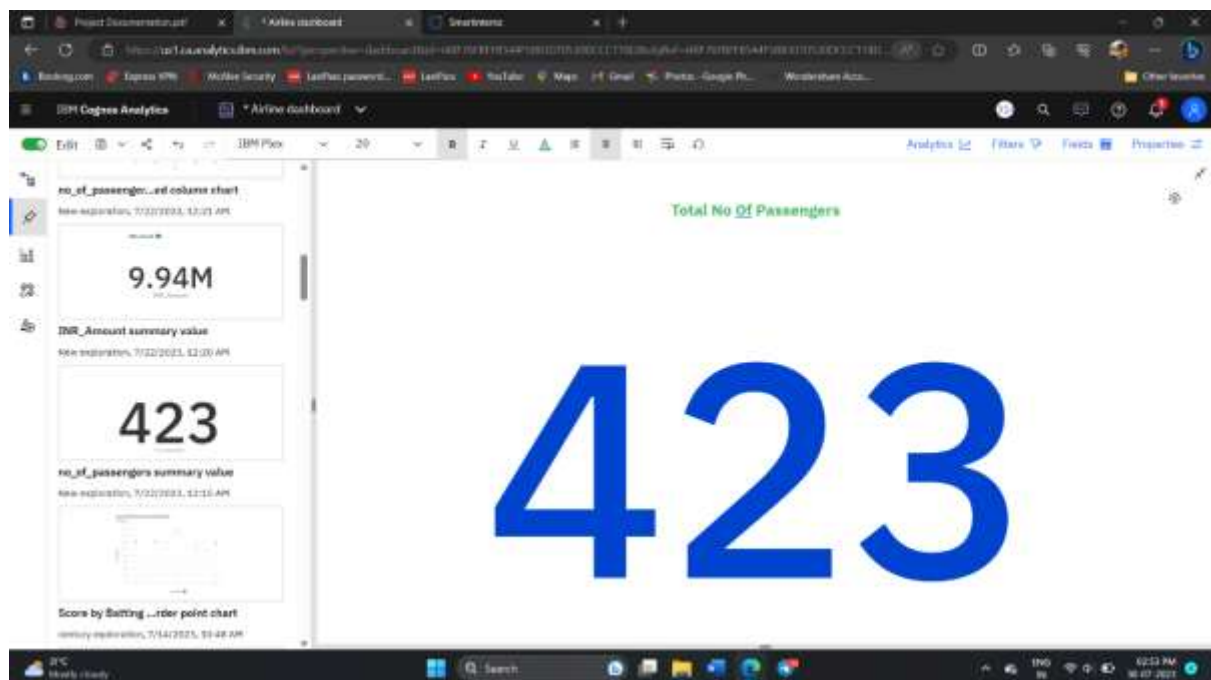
Project Documentation.pdf
* Airline dashboard
Smartinternz

https://us1.ca.analytics.ibm.com/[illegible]

Booking.com Express VPN McAfee Security LastPass password... LastPass YouTube Maps Gmail Photos - Google Ph... Wondershare Acco... Other favorites

IBM Cognos Analytics
* Airline dashboard

Edit IBM Plex 20 B I U A Analytics Filters Fields Properties

no_of_passenger...ed column chart
New exploration, 7/22/2023, 12:21 AM

9.94M

INR_Amount summary value
New exploration, 7/22/2023, 12:20 AM

423

no_of_passengers summary value
New exploration, 7/22/2023, 12:10 AM

Score by Batting ...rder point chart
century exploration, 7/14/2023, 10:48 AM

Total No Of Passengers

423

31°C
Mostly cloudy
Search
ENG IN
02:53 PM
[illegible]